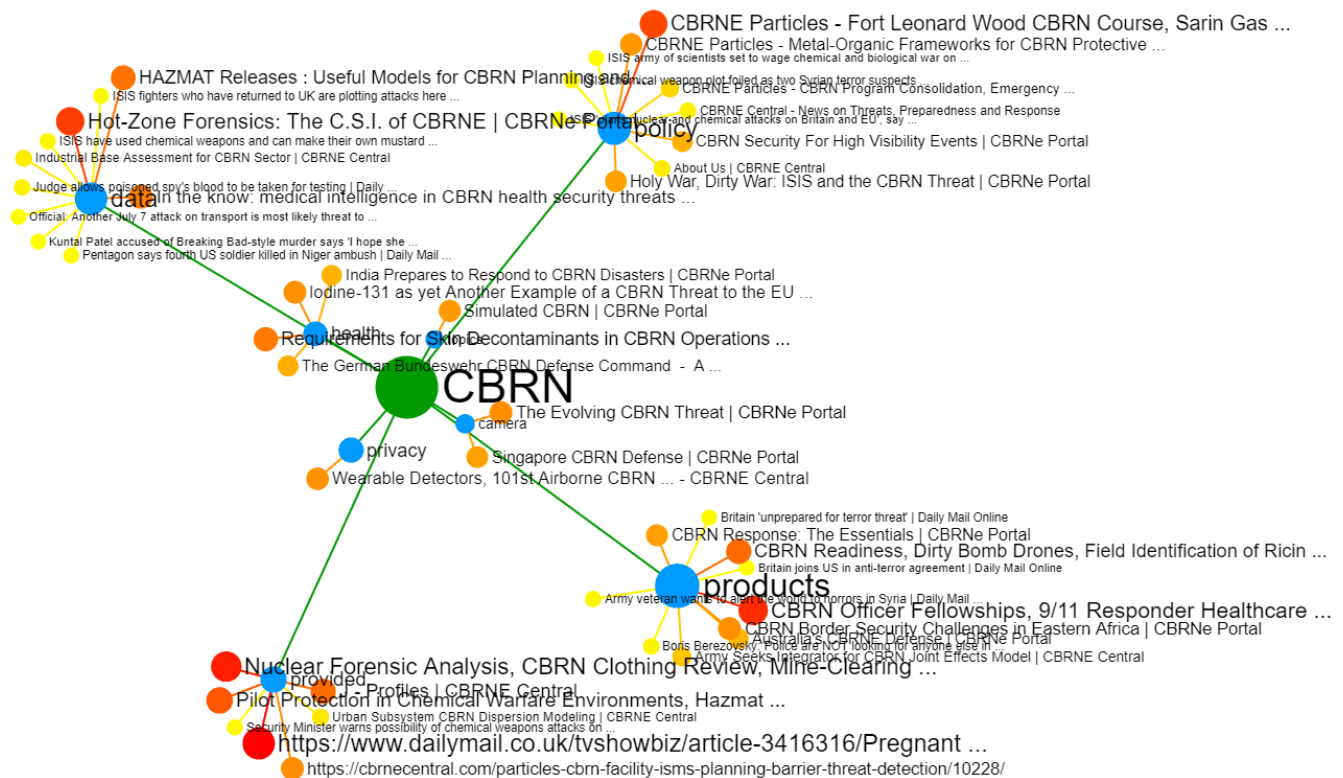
CBRNE Particles - Fort Leonard Wood CBRN Course, Sarin Gas ...
CBRNE Particles - Metal-Organic Frameworks for CBRN Protective ...
ISIS army of scientists set to wage chemical and biological war on ...
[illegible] chemical weapon plot foiled as two Syrian terror suspects ...
CBRNE Particles - CBRN Program Consolidation, Emergency ...
CBRNE Central - News on Threats, Preparedness and Response
ISIS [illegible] nuclear and chemical attacks on Britain and EU', say ...
policy
CBRN Security For High Visibility Events | CBRNe Portal
About Us | CBRNE Central
Holy War, Dirty War: ISIS and the CBRN Threat | CBRNe Portal

HAZMAT Releases : Useful Models for CBRN Planning and ...
ISIS fighters who have returned to UK are plotting attacks here ...
Hot-Zone Forensics: The C.S.I. of CBRNE | CBRNe Portal
ISIS have used chemical weapons and can make their own mustard ...
Industrial Base Assessment for CBRN Sector | CBRNE Central
Judge allows poisoned spy's blood to be taken for testing | Daily ...
data
In the know: medical intelligence in CBRN health security threats ...
Official: Another July 7 attack on transport is most likely threat to ...
Kuntal Patel accused of Breaking Bad-style murder says 'I hope she ...
Pentagon says fourth US soldier killed in Niger ambush | Daily Mail ...

India Prepares to Respond to CBRN Disasters | CBRNe Portal
Iodine-131 as yet Another Example of a CBRN Threat to the EU ...
Simulated CBRN | CBRNe Portal
health
Requirements for Skin Decontaminants in CBRN Operations ...
The German Bundeswehr CBRN Defense Command - A ...
CBRN
The Evolving CBRN Threat | CBRNe Portal
camera
privacy
Singapore CBRN Defense | CBRNe Portal
Wearable Detectors, 101st Airborne CBRN ... - CBRNE Central

Britain 'unprepared for terror threat' | Daily Mail Online
CBRN Response: The Essentials | CBRNe Portal
CBRN Readiness, Dirty Bomb Drones, Field Identification of Ricin ...
Britain joins US in anti-terror agreement | Daily Mail Online
products
Army veteran wants to alert the world to horrors in Syria | Daily Mail ...
CBRN Officer Fellowships, 9/11 Responder Healthcare ...
CBRN Border Security Challenges in Eastern Africa | CBRNe Portal
Australia's CBRNE Defense | CBRNe Portal
Boris Berezovsky: Police are NOT looking for anyone else in ...
Army Seeks Integrator for CBRN Joint Effects Model | CBRNE Central

Nuclear Forensic Analysis, CBRN Clothing Review, Mine-Clearing ...
provided
J - Profiles | CBRNE Central
Pilot Protection in Chemical Warfare Environments, Hazmat ...
Urban Subsystem CBRN Dispersion Modeling | CBRNE Central
Security Minister warns possibility of chemical weapons attacks on ...
https://www.dailymail.co.uk/tvshowbiz/article-3416316/Pregnant ...
https://cbrnecentral.com/particles-cbrn-facility-isms-planning-barrier-threat-detection/10228/